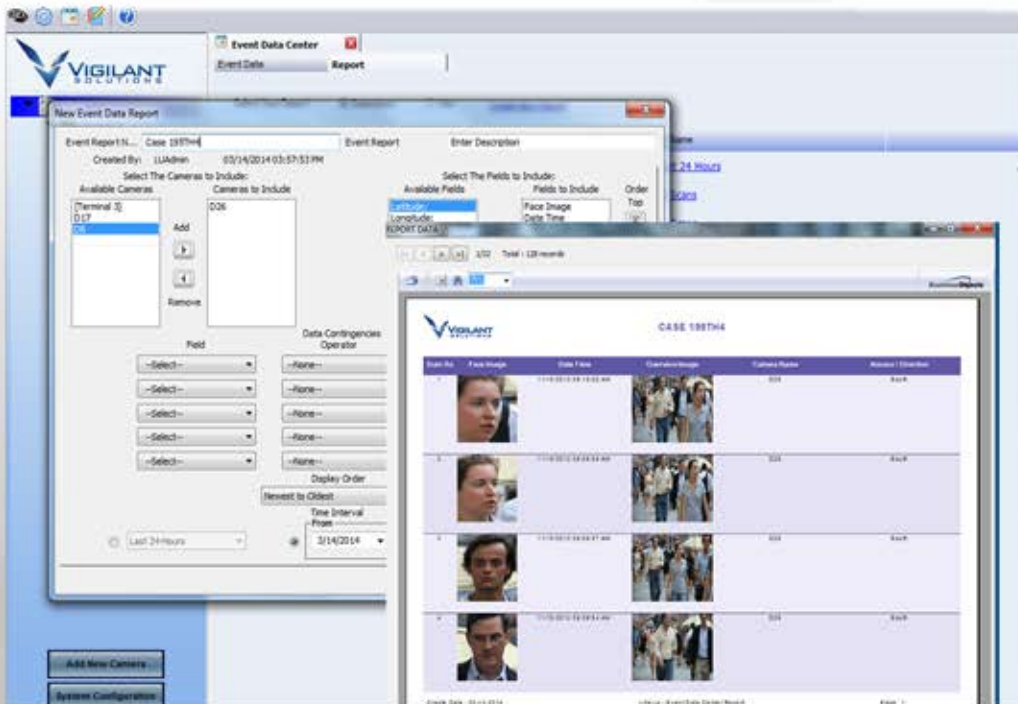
VIGILANT SOLUTIONS

Event Data Center
Event Data
Report

24 Hours

New Event Data Report

Event Report N... Case 19STH4
Event Report
Enter Description
Created By: LUAdmin 03/14/2014 03:57:53 PM
Select The Cameras to Include:
Available Cameras
[Terminal 3]
D17
D6
Cameras to Include
D26
Add
Remove
Select The Fields to Include:
Available Fields
Latitude
Longitude
Fields to Include
Face Image
Date Time
Order
Top

Field
Data Contingencies
Operator
--Select--
--None--
--Select--
--None--
--Select--
--None--
--Select--
--None--
--Select--
--None--
Display Order
Newest to Oldest
Time Interval
From
Last 24 Hours
3/14/2014

REPORT DATA

1/32 Total : 128 records

VIGILANT

CASE 19STH4

| Item No. | Face Image | Date Time | Overview Image | Camera Name | Access / Direction |
|---|---|---|---|---|---|
| 1 | | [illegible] | | D26 | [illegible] |
| 2 | | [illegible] | | D26 | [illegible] |
| 3 | | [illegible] | | D26 | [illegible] |
| 4 | | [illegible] | | D26 | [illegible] |

Add New Camera
System Configuration